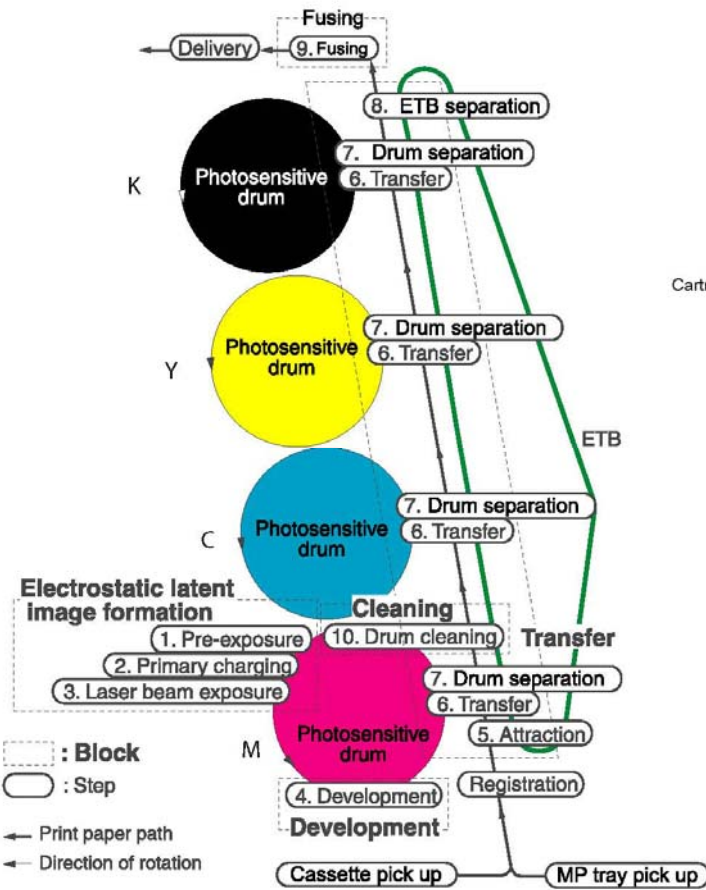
Fusing

Delivery

9. Fusing

8. ETB separation

7. Drum separation

6. Transfer

K

Photosensitive drum

Cartr

7. Drum separation

6. Transfer

Y

Photosensitive drum

ETB

7. Drum separation

6. Transfer

C

Photosensitive drum

Electrostatic latent image formation

1. Pre-exposure

2. Primary charging

3. Laser beam exposure

Cleaning

10. Drum cleaning

Transfer

7. Drum separation

6. Transfer

5. Attraction

M

Photosensitive drum

: Block

: Step

4. Development

Development

Registration

Print paper path

Direction of rotation

Cassette pick up

MP tray pick up